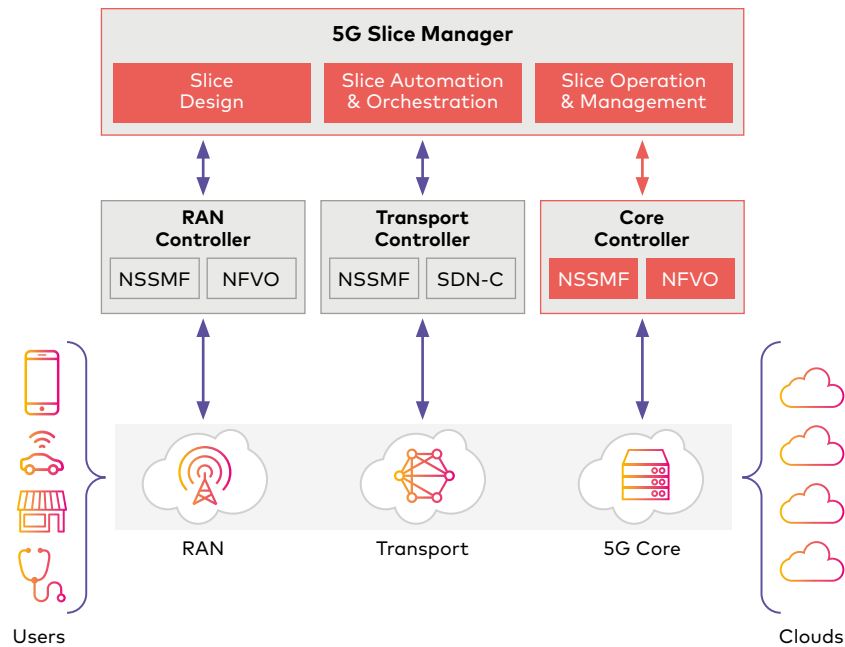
5G Slice Manager

Slice Design

Slice Automation & Orchestration

Slice Operation & Management

RAN Controller

NSSMF

NFVO

Transport Controller

NSSMF

SDN-C

Core Controller

NSSMF

NFVO

RAN

Transport

5G Core

Users

Clouds